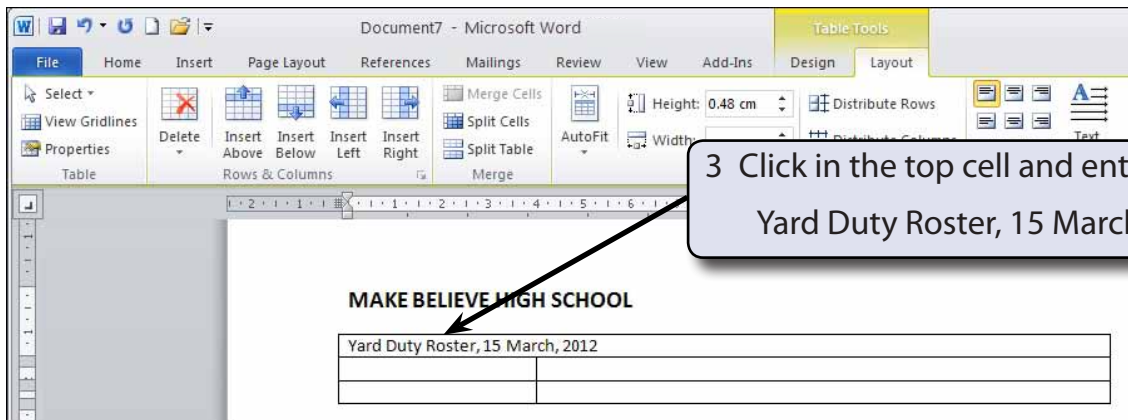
Document7 - Microsoft Word

Table Tools

File Home Insert Page Layout References Mailings Review View Add-Ins Design Layout

Select
View Gridlines
Properties
Table

Delete

Insert Above
Insert Below
Insert Left
Insert Right
Rows & Columns

Merge Cells
Split Cells
Split Table
Merge

AutoFit

Height: 0.48 cm
Width:

Distribute Rows
Distribute Columns

Text

3 Click in the top cell and ent

Yard Duty Roster, 15 Marc

MAKE BELIEVE HIGH SCHOOL

| Yard Duty Roster, 15 March, 2012 | |
|---|---|
| | |
| | |